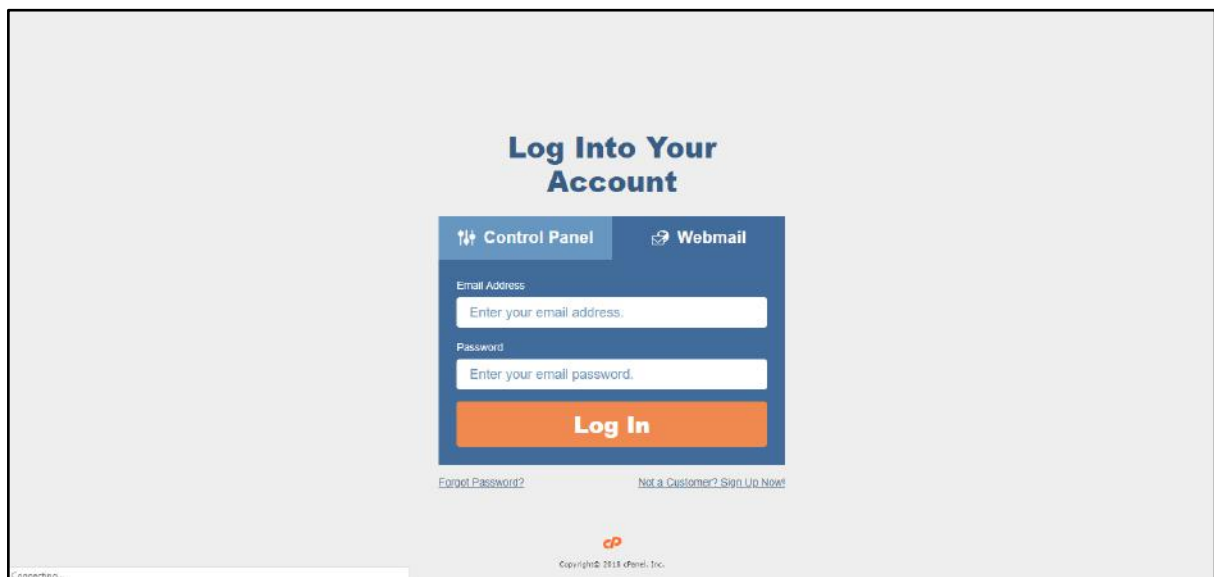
Log Into Your Account

Control Panel

Webmail

Email Address

Enter your email address.

Password

Enter your email password.

Log In

Forgot Password?

Not a Customer? Sign Up Now!

cP

Copyright© 2018 cPanel, Inc.

Connecting...